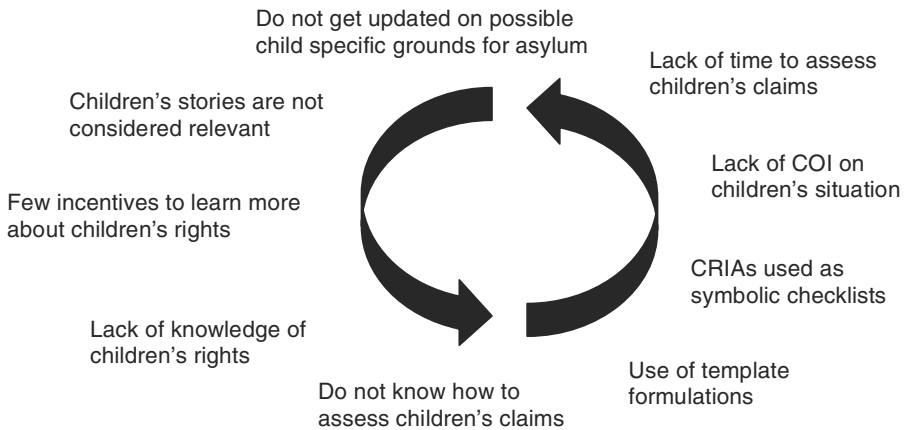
Do not get updated on possible child specific grounds for asylum

Lack of time to assess children's claims

Children's stories are not considered relevant

Lack of COI on children's situation

Few incentives to learn more about children's rights

CRIAs used as symbolic checklists

Lack of knowledge of children's rights

Use of template formulations

Do not know how to assess children's claims